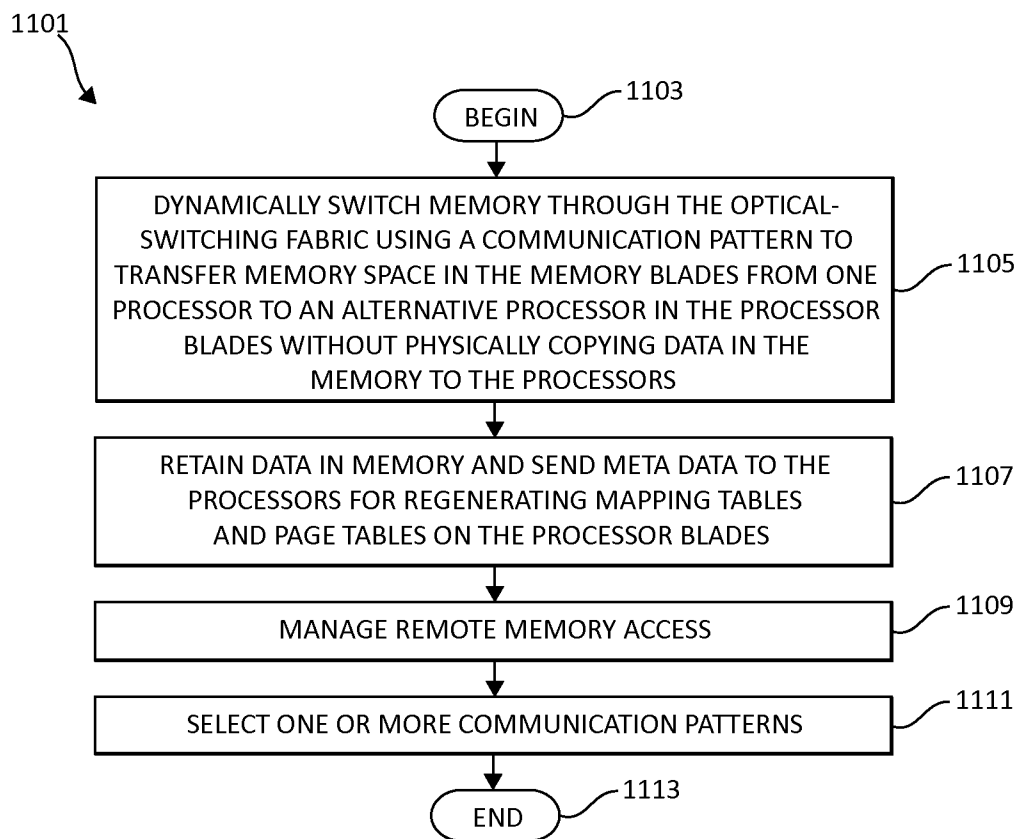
1101

BEGIN

1103

DYNAMICALLY SWITCH MEMORY THROUGH THE OPTICAL-SWITCHING FABRIC USING A COMMUNICATION PATTERN TO TRANSFER MEMORY SPACE IN THE MEMORY BLADES FROM ONE PROCESSOR TO AN ALTERNATIVE PROCESSOR IN THE PROCESSOR BLADES WITHOUT PHYSICALLY COPYING DATA IN THE MEMORY TO THE PROCESSORS

1105

RETAIN DATA IN MEMORY AND SEND META DATA TO THE PROCESSORS FOR REGENERATING MAPPING TABLES AND PAGE TABLES ON THE PROCESSOR BLADES

1107

MANAGE REMOTE MEMORY ACCESS

1109

SELECT ONE OR MORE COMMUNICATION PATTERNS

1111

END

1113